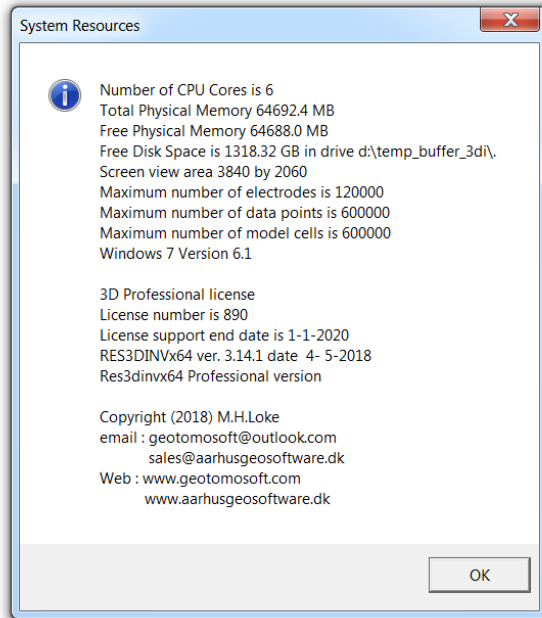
System Resources

Number of CPU Cores is 6
Total Physical Memory 64692.4 MB
Free Physical Memory 64688.0 MB
Free Disk Space is 1318.32 GB in drive d:\temp_buffer_3di\.
Screen view area 3840 by 2060
Maximum number of electrodes is 120000
Maximum number of data points is 600000
Maximum number of model cells is 600000
Windows 7 Version 6.1

3D Professional license
License number is 890
License support end date is 1-1-2020
RES3DINVx64 ver. 3.14.1 date 4- 5-2018
Res3dinvx64 Professional version

Copyright (2018) M.H.Loke
email : geotomosoft@outlook.com
sales@aarhusgeosoftware.dk
Web : www.geotomosoft.com
www.aarhusgeosoftware.dk

OK